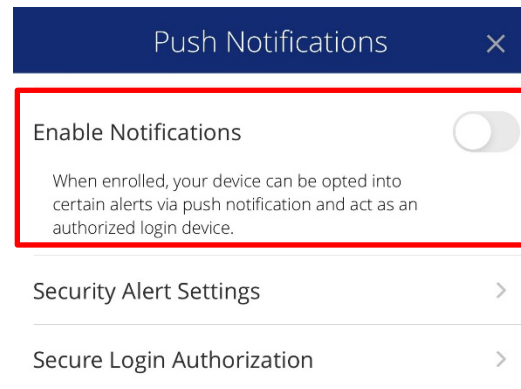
Push Notifications ×

Enable Notifications

When enrolled, your device can be opted into certain alerts via push notification and act as an authorized login device.

Security Alert Settings >

Secure Login Authorization >